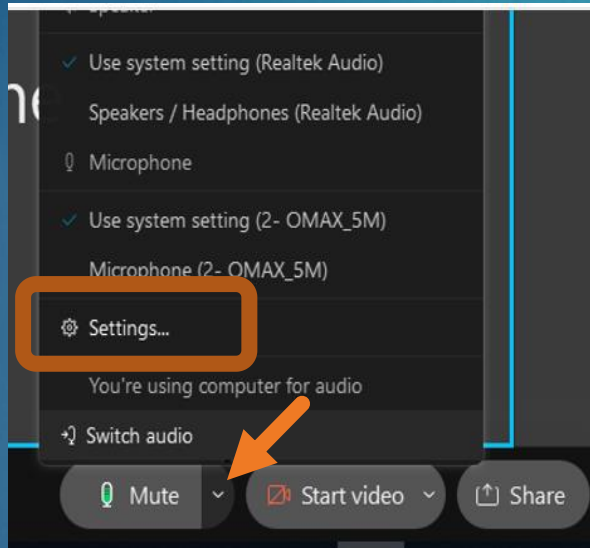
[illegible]

Use system setting (Realtek Audio)

Speakers / Headphones (Realtek Audio)

Microphone

Use system setting (2- OMAX_5M)

Microphone (2- OMAX_5M)

Settings...

You're using computer for audio

Switch audio

Mute

Start video

Share